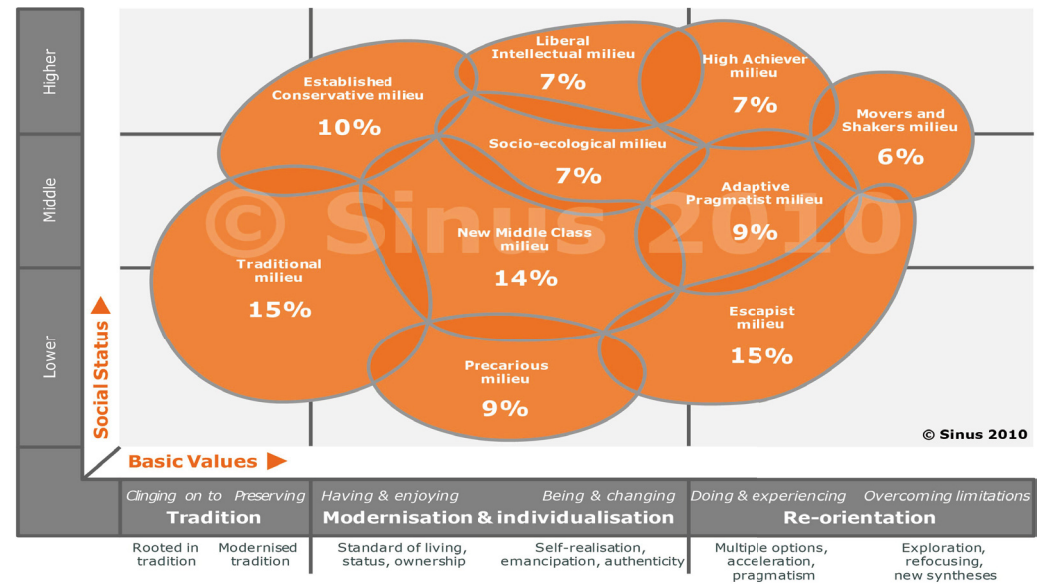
Higher
Middle
Lower

Social Status

Liberal Intellectual milieu
7%

High Achiever milieu
7%

Established Conservative milieu
10%

Movers and Shakers milieu
6%

Socio-ecological milieu
7%

Adaptive Pragmatist milieu
9%

New Middle Class milieu
14%

Traditional milieu
15%

Escapist milieu
15%

Precarious milieu
9%

© Sinus 2010

© Sinus 2010

Basic Values

Clinging on to Preserving
Tradition

Having & enjoying Being & changing
Modernisation & individualisation

Doing & experiencing Overcoming limitations
Re-orientation

Rooted in tradition
Modernised tradition
Standard of living, status, ownership
Self-realisation, emancipation, authenticity
Multiple options, acceleration, pragmatism
Exploration, refocusing, new syntheses